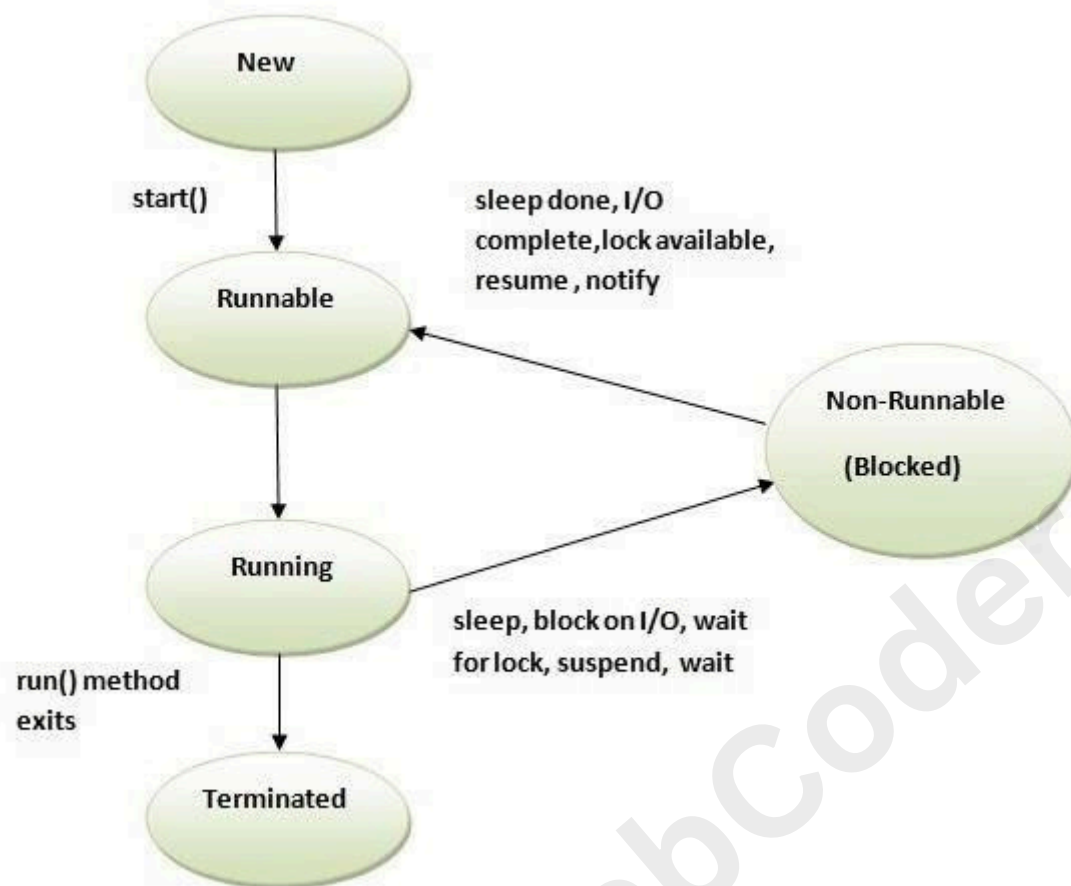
New

start()

sleep done, I/O complete,lock available, resume , notify

Runnable

Non-Runnable

(Blocked)

Running

sleep, block on I/O, wait for lock, suspend, wait

run() method exits

Terminated

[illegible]bCoder